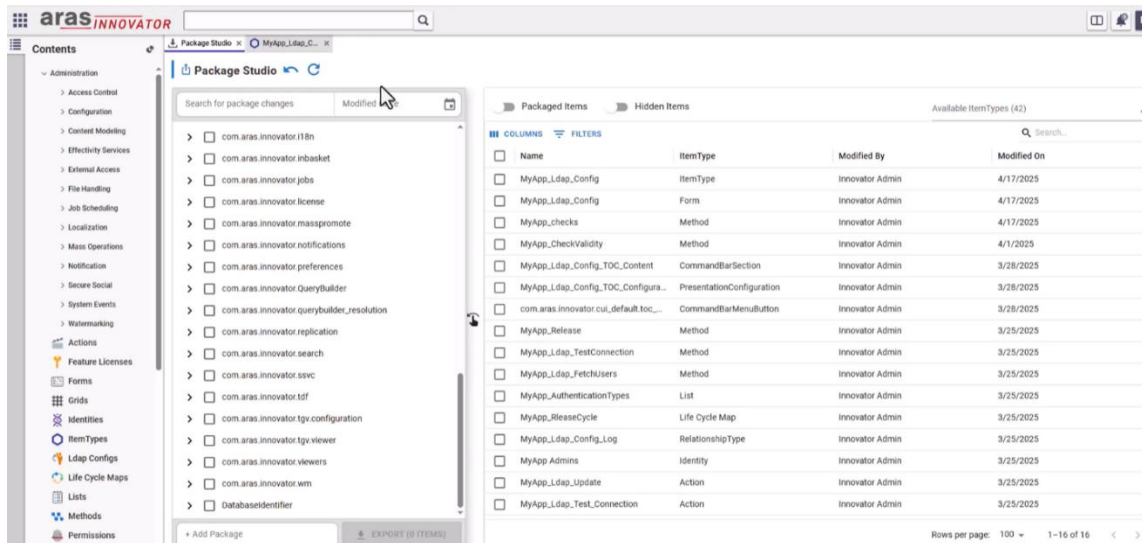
aras INNOVATOR

Contents

Package Studio × MyApp_Ldap_C... ×

Administration
> Access Control
> Configuration
> Content Modeling
> Effectivity Services
> External Access
> File Handling
> Job Scheduling
> Localization
> Mass Operations
> Notification
> Secure Social
> System Events
> Watermarking
Actions
Feature Licenses
Forms
Grids
Identities
ItemTypes
Ldap Configs
Life Cycle Maps
Lists
Methods
Permissions

Package Studio

Search for package changes
Modified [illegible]e

com.aras.innovator.i18n
com.aras.innovator.inbasket
com.aras.innovator.jobs
com.aras.innovator.license
com.aras.innovator.masspromote
com.aras.innovator.notifications
com.aras.innovator.preferences
com.aras.innovator.QueryBuilder
com.aras.innovator.querybuilder_resolution
com.aras.innovator.replication
com.aras.innovator.search
com.aras.innovator.ssvc
com.aras.innovator.tdf
com.aras.innovator.tgv.configuration
com.aras.innovator.tgv.viewer
com.aras.innovator.viewers
com.aras.innovator.wm
DatabaseIdentifier

+ Add Package
EXPORT (0 ITEMS)

Packaged Items
Hidden Items
Available ItemTypes (42)

COLUMNS FILTERS
Search...

| Name | ItemType | Modified By | Modified On |
|---|---|---|---|
| MyApp_Ldap_Config | ItemType | Innovator Admin | 4/17/2025 |
| MyApp_Ldap_Config | Form | Innovator Admin | 4/17/2025 |
| MyApp_checks | Method | Innovator Admin | 4/17/2025 |
| MyApp_CheckValidity | Method | Innovator Admin | 4/1/2025 |
| MyApp_Ldap_Config_TOC_Content | CommandBarSection | Innovator Admin | 3/28/2025 |
| MyApp_Ldap_Config_TOC_Configura... | PresentationConfiguration | Innovator Admin | 3/28/2025 |
| com.aras.innovator.cui_default.toc_... | CommandBarMenuButton | Innovator Admin | 3/28/2025 |
| MyApp_Release | Method | Innovator Admin | 3/25/2025 |
| MyApp_Ldap_TestConnection | Method | Innovator Admin | 3/25/2025 |
| MyApp_Ldap_FetchUsers | Method | Innovator Admin | 3/25/2025 |
| MyApp_AuthenticationTypes | List | Innovator Admin | 3/25/2025 |
| MyApp_RleaseCycle | Life Cycle Map | Innovator Admin | 3/25/2025 |
| MyApp_Ldap_Config_Log | RelationshipType | Innovator Admin | 3/25/2025 |
| MyApp Admins | Identity | Innovator Admin | 3/25/2025 |
| MyApp_Ldap_Update | Action | Innovator Admin | 3/25/2025 |
| MyApp_Ldap_Test_Connection | Action | Innovator Admin | 3/25/2025 |

Rows per page: 100 1–16 of 16